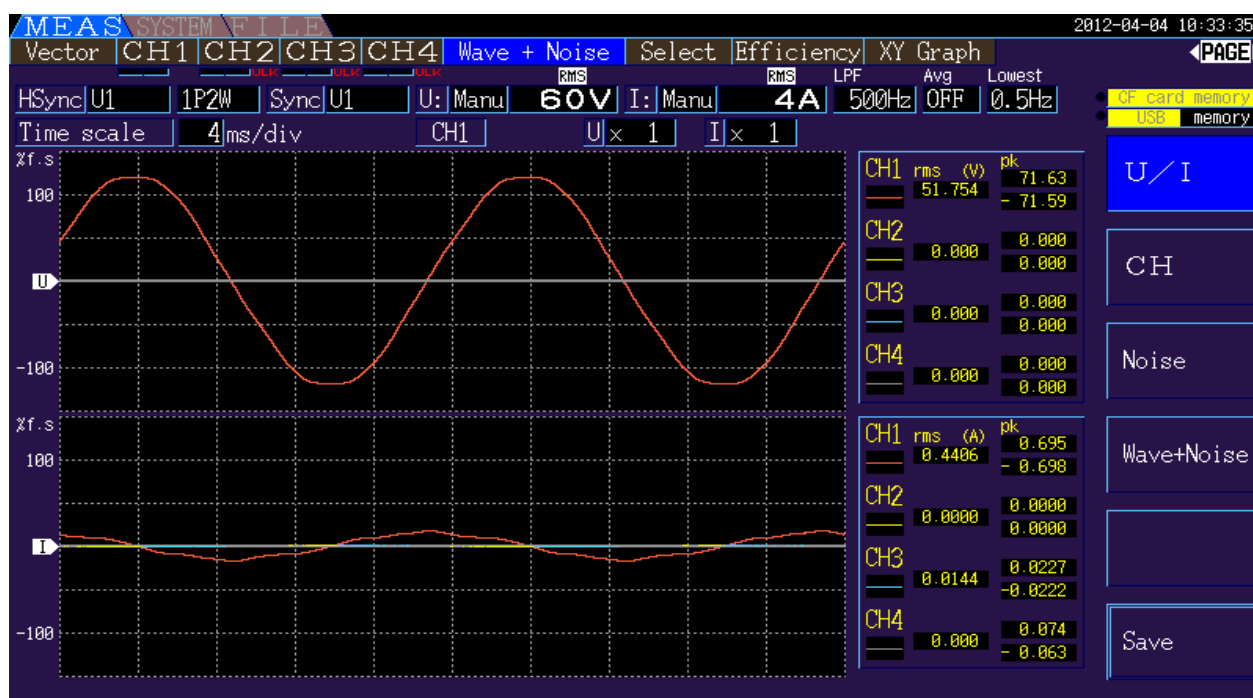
MEAS SYSTEM FILE
2012-04-04 10:33:35
Vector CH1 CH2 CH3 CH4 Wave + Noise Select Efficiency XY Graph
PAGE
ULK ULK ULK
RMS RMS LPF Avg Lowest
HSync U1 1P2W Sync U1 U: Manu 60V I: Manu 4A 500Hz OFF 0.5Hz
CF card memory
USB memory
Time scale 4ms/div CH1 U x 1 I x 1
%f.s
100
U
-100
%f.s
100
I
-100
CH1 rms (V) 51.754 pk 71.63 - 71.59
CH2 0.000 0.000 0.000
CH3 0.000 0.000 0.000
CH4 0.000 0.000 0.000
CH1 rms (A) 0.4406 pk 0.695 - 0.698
CH2 0.0000 0.0000 0.0000
CH3 0.0144 0.0227 -0.0222
CH4 0.000 0.074 - 0.063
U/I
CH
Noise
Wave+Noise
Save